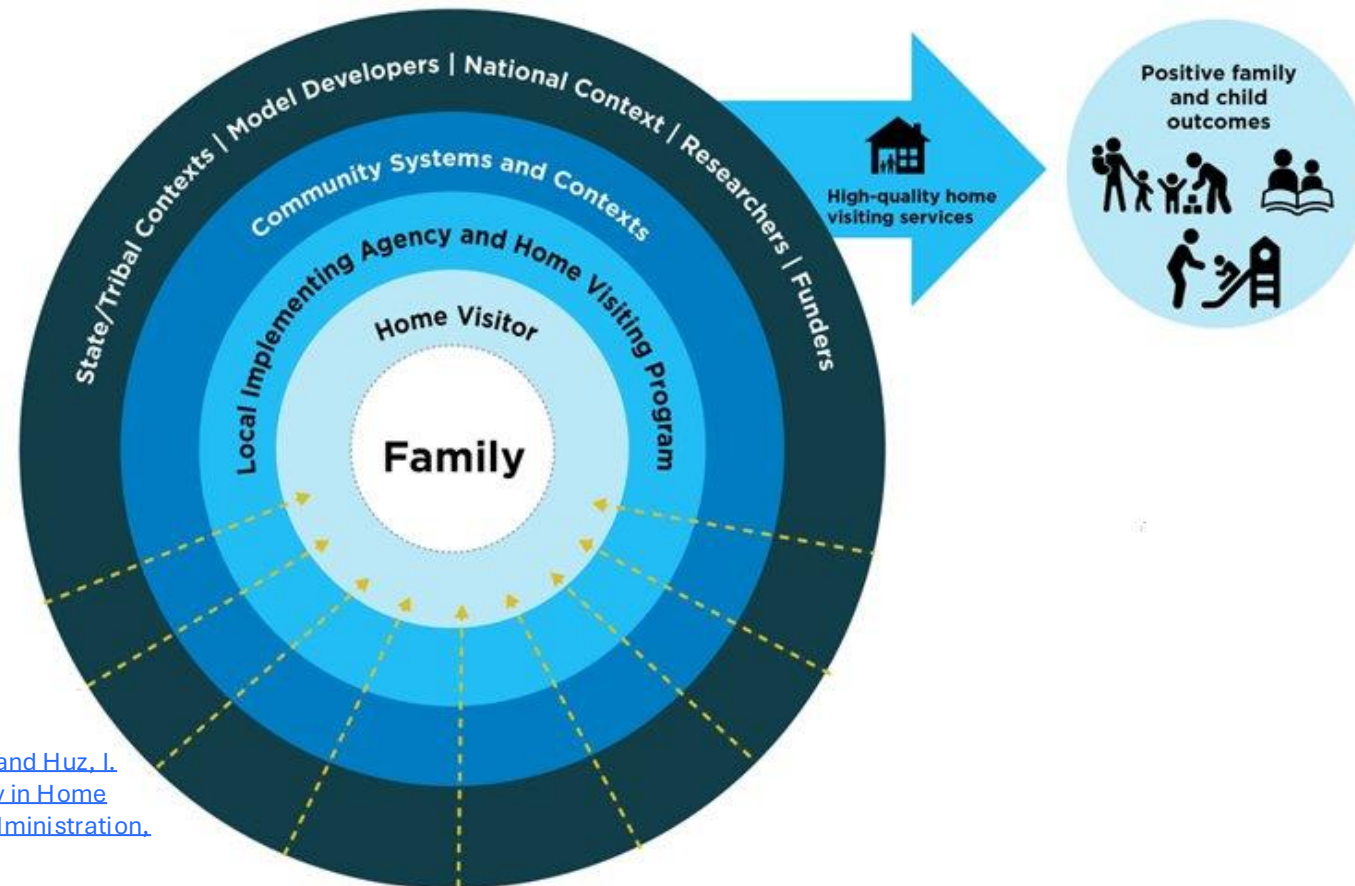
State/Tribal Contexts | Model Developers | National Context | Researchers | Funders

Community Systems and Contexts

Local Implementing Agency and Home Visiting Program

Home Visitor

Family

High-quality home visiting services

Positive family and child outcomes

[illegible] and Huz, I. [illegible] in Home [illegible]ministration,